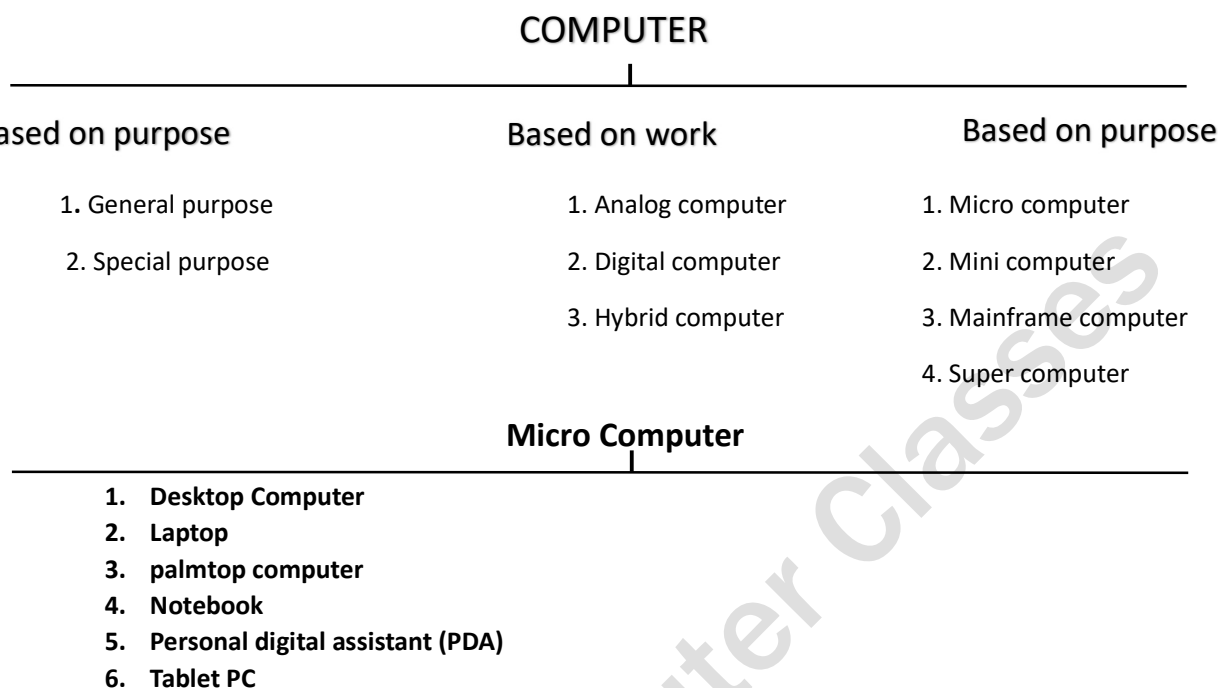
COMPUTER

ased on purpose

1. General purpose

2. Special purpose

Based on work

1. Analog computer

2. Digital computer

3. Hybrid computer

Based on purpose

1. Micro computer

2. Mini computer

3. Mainframe computer

4. Super computer

Micro Computer

1. Desktop Computer
2. Laptop
3. palmtop computer
4. Notebook
5. Personal digital assistant (PDA)
6. Tablet PC

ter Classes